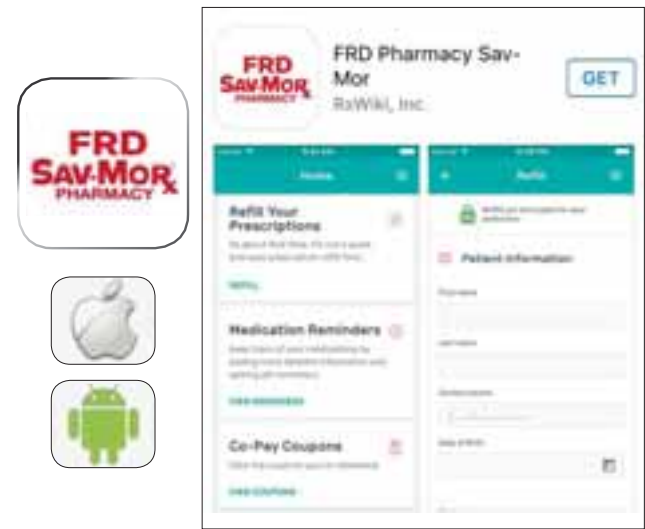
FRD
SAV-MOR
PHARMACY

FRD
SAV-MOR
PHARMACY

FRD Pharmacy Sav-Mor
RxWiki, Inc.

GET

Home

Refill Your Prescriptions
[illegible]

REFILL

Medication Reminders
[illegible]

VIEW REMINDERS

Co-Pay Coupons
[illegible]

VIEW COUPONS

Refill

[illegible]

Patient Information

First name

Last name

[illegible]

Date of Birth